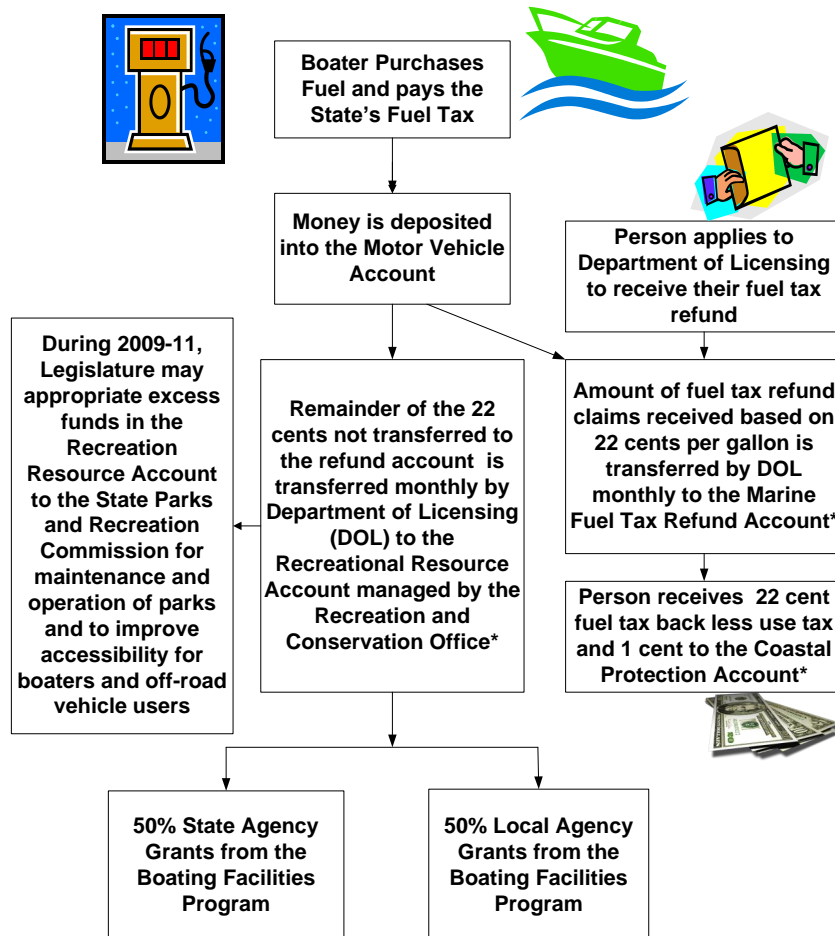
Boater Purchases Fuel and pays the State's Fuel Tax

Money is deposited into the Motor Vehicle Account

Person applies to Department of Licensing to receive their fuel tax refund

During 2009-11, Legislature may appropriate excess funds in the Recreation Resource Account to the State Parks and Recreation Commission for maintenance and operation of parks and to improve accessibility for boaters and off-road vehicle users

Remainder of the 22 cents not transferred to the refund account is transferred monthly by Department of Licensing (DOL) to the Recreational Resource Account managed by the Recreation and Conservation Office*

Amount of fuel tax refund claims received based on 22 cents per gallon is transferred by DOL monthly to the Marine Fuel Tax Refund Account*

Person receives 22 cent fuel tax back less use tax and 1 cent to the Coastal Protection Account*

50% State Agency Grants from the Boating Facilities Program

50% Local Agency Grants from the Boating Facilities Program